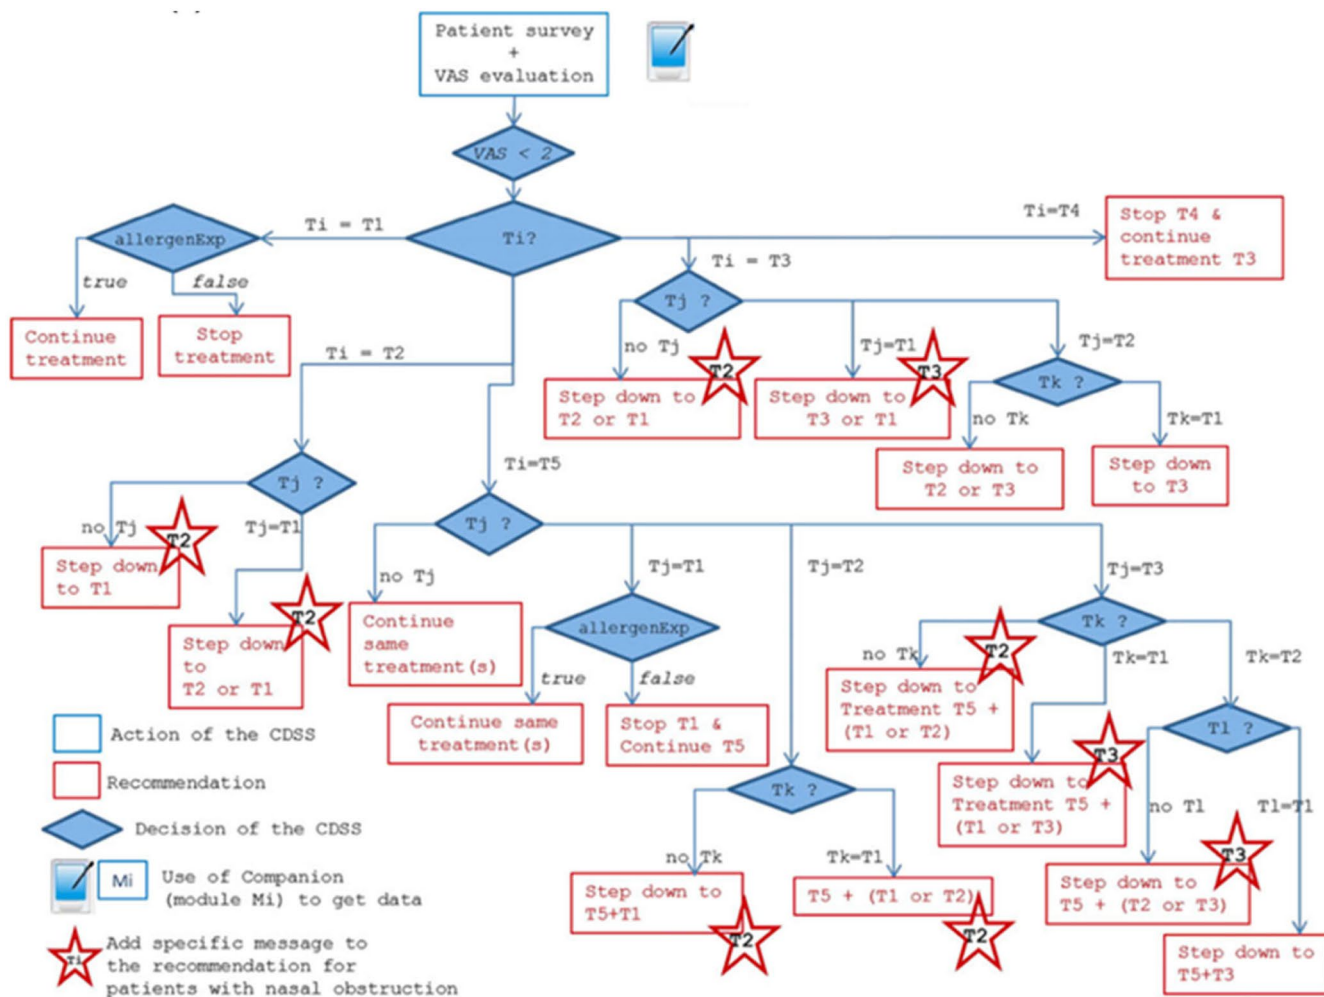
Patient survey
+
VAS evaluation

VAS < 2

Ti?

Ti = T1

allergenExp

true

false

Continue treatment

Stop treatment

Ti=T4

Stop T4 & continue treatment T3

Ti = T3

Tj ?

no Tj

Step down to T2 or T1

T2

Tj=T1

Step down to T3 or T1

T3

Tj=T2

Tk ?

no Tk

Step down to T2 or T3

Tk=T1

Step down to T3

Ti = T2

Tj ?

no Tj

Step down to T1

T2

Tj=T1

Step down to T2 or T1

T2

Ti=T5

Tj ?

no Tj

Continue same treatment(s)

Tj=T1

allergenExp

true

Continue same treatment(s)

false

Stop T1 & Continue T5

Tj=T2

Tk ?

no Tk

Step down to T5+T1

T2

Tk=T1

T5 + (T1 or T2)

T2

Tj=T3

Tk ?

no Tk

Step down to Treatment T5 + (T1 or T2)

T2

Tk=T1

Step down to Treatment T5 + (T1 or T3)

T3

Tk=T2

Tl ?

no Tl

Step down to T5 + (T2 or T3)

T3

Tl=T1

Step down to T5+T3

Action of the CDSS

Recommendation

Decision of the CDSS

Mi

Use of Companion (module Mi) to get data

Ti

Add specific message to the recommendation for patients with nasal obstruction